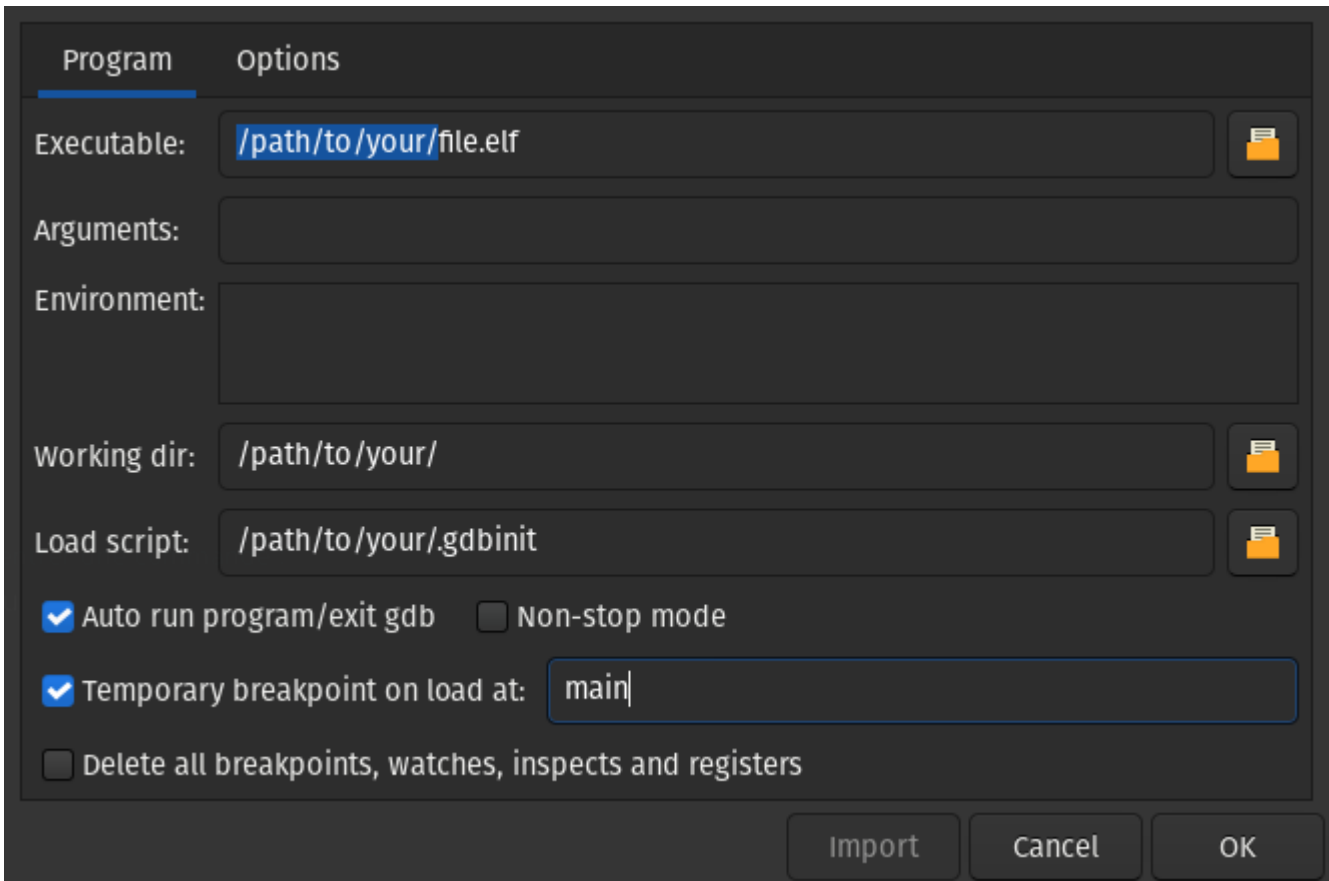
Program Options

Executable: /path/to/your/file.elf

Arguments:

Environment:

Working dir: /path/to/your/

Load script: /path/to/your/.gdbinit

Auto run program/exit gdb Non-stop mode

Temporary breakpoint on load at: main

Delete all breakpoints, watches, inspects and registers

Import Cancel OK